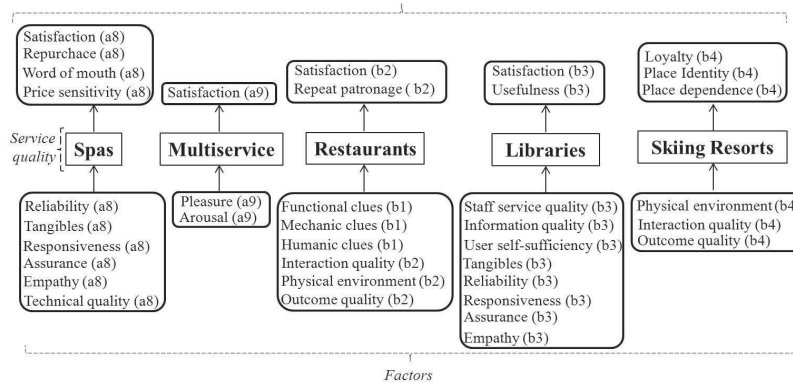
Satisfaction (a8)
Repurchace (a8)
Word of mouth (a8)
Price sensitivity (a8)

Satisfaction (a9)

Satisfaction (b2)
Repeat patronage ( b2)

Satisfaction (b3)
Usefulness (b3)

Loyalty (b4)
Place Identity (b4)
Place dependence (b4)

Service quality

Spas

Multiservice

Restaurants

Libraries

Skiing Resorts

Reliability (a8)
Tangibles (a8)
Responsiveness (a8)
Assurance (a8)
Empathy (a8)
Technical quality (a8)

Pleasure (a9)
Arousal (a9)

Functional clues (b1)
Mechanic clues (b1)
Humanic clues (b1)
Interaction quality (b2)
Physical environment (b2)
Outcome quality (b2)

Staff service quality (b3)
Information quality (b3)
User self-sufficiency (b3)
Tangibles (b3)
Reliability (b3)
Responsiveness (b3)
Assurance (b3)
Empathy (b3)

Physical environment (b4
Interaction quality (b4)
Outcome quality (b4)

Factors